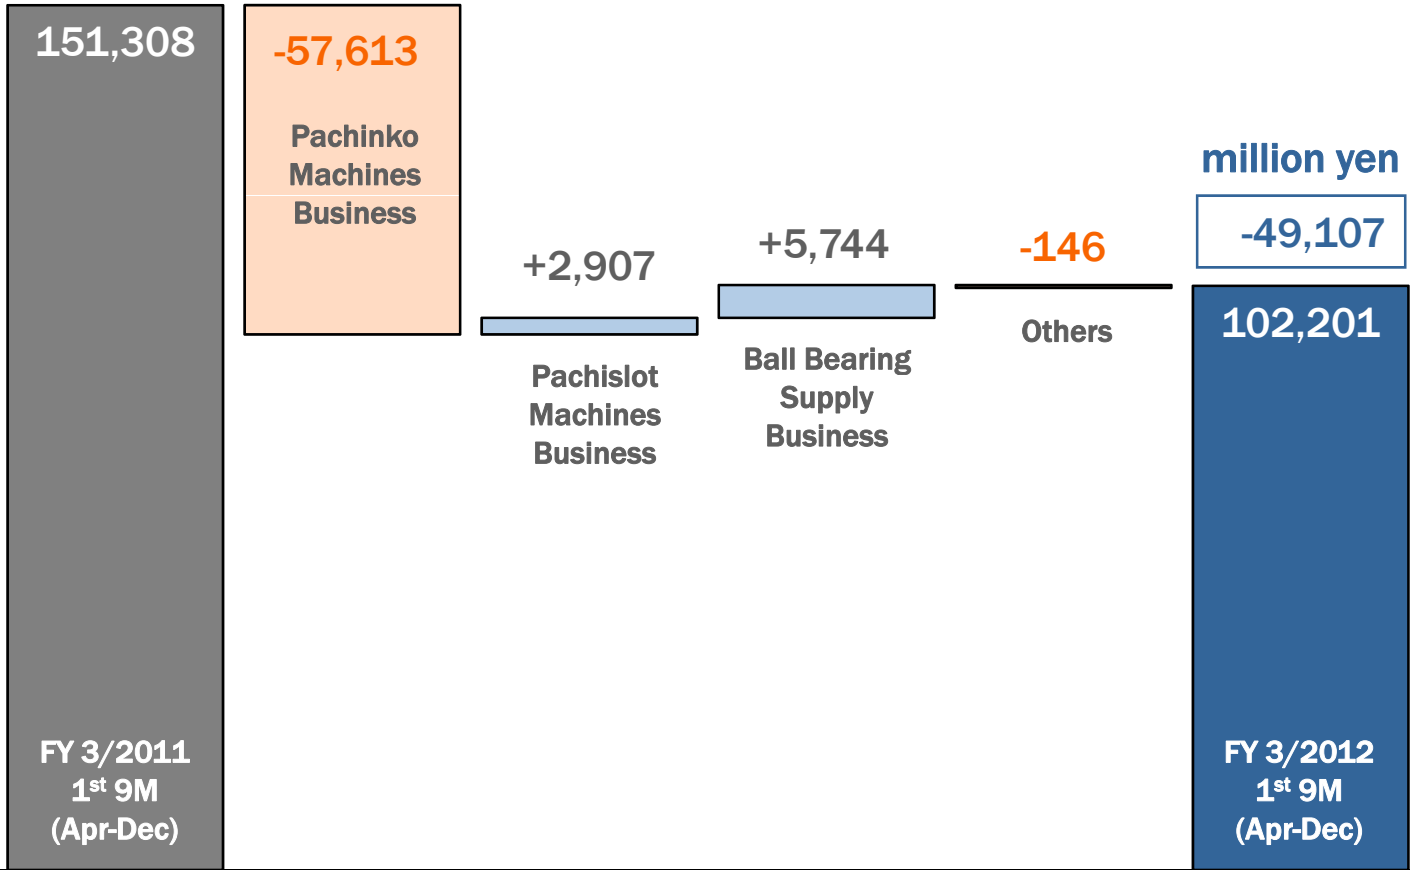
151,308

-57,613

Pachinko Machines Business

+2,907

Pachislot Machines Business

+5,744

Ball Bearing Supply Business

-146

Others

million yen

-49,107

102,201

FY 3/2011 1$^{st}$ 9M (Apr-Dec)

FY 3/2012 1$^{st}$ 9M (Apr-Dec)